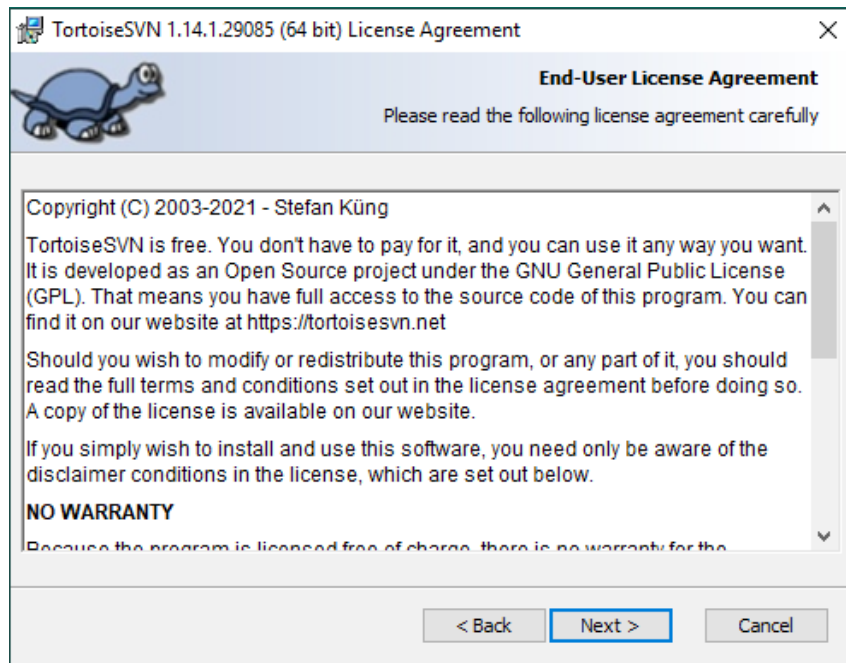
TortoiseSVN 1.14.1.29085 (64 bit) License Agreement

End-User License Agreement

Please read the following license agreement carefully

Copyright (C) 2003-2021 - Stefan Küng

TortoiseSVN is free. You don't have to pay for it, and you can use it any way you want. It is developed as an Open Source project under the GNU General Public License (GPL). That means you have full access to the source code of this program. You can find it on our website at https://tortoisesvn.net

Should you wish to modify or redistribute this program, or any part of it, you should read the full terms and conditions set out in the license agreement before doing so. A copy of the license is available on our website.

If you simply wish to install and use this software, you need only be aware of the disclaimer conditions in the license, which are set out below.

NO WARRANTY

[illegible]

< Back

Next >

Cancel